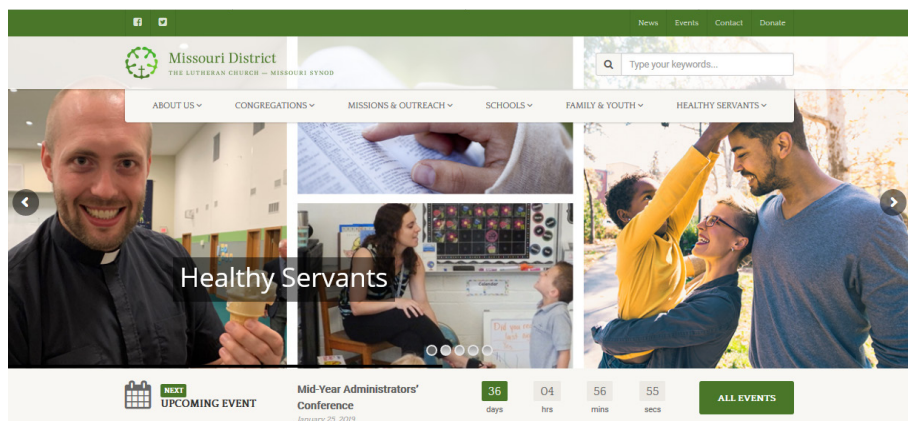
News Events Contact Donate

Missouri District
THE LUTHERAN CHURCH — MISSOURI SYNOD

Type your keywords...

ABOUT US CONGREGATIONS MISSIONS & OUTREACH SCHOOLS FAMILY & YOUTH HEALTHY SERVANTS

Healthy Servants

NEXT
UPCOMING EVENT

Mid-Year Administrators' Conference
January 29, 2019

| 36 | 04 | 56 | 55 |
|---|---|---|---|
| days | hrs | mins | secs |

ALL EVENTS